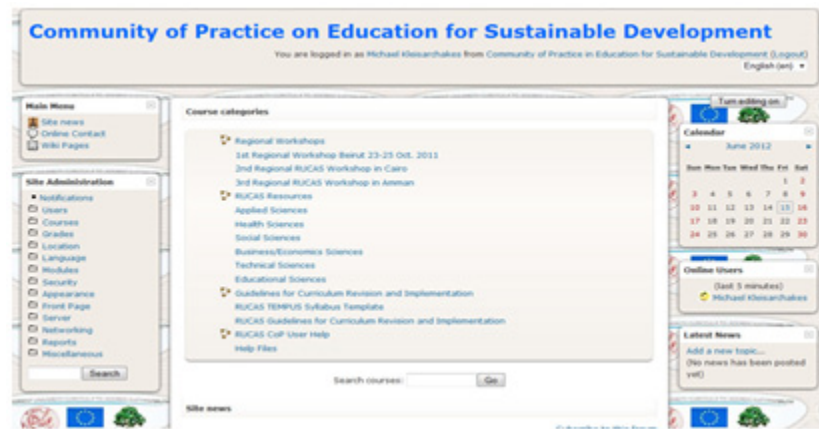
Community of Practice on Education for Sustainable Development

You are logged in as Michael Kleisarchakes from Community of Practice in Education for Sustainable Development (Logout)

English (en)

Main Menu
Site news
Online Contact
Wiki Pages

Site Administration
Notifications
Users
Courses
Grades
Location
Language
Modules
Security
Appearance
Front Page
Server
Networking
Reports
Miscellaneous

Search

Course categories

Regional Workshops
1st Regional Workshop Beirut 23-25 Oct. 2011
2nd Regional RUCAS Workshop in Cairo
3rd Regional RUCAS Workshop in Amman
RUCAS Resources
Applied Sciences
Health Sciences
Social Sciences
Business/Economics Sciences
Technical Sciences
Educational Sciences
Guidelines for Curriculum Revision and Implementation
RUCAS TEMPUS Syllabus Template
RUCAS Guidelines for Curriculum Revision and Implementation
RUCAS CoP User Help
Help Files

Search courses: Go

Site news

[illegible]

Turn editing on

Calendar
June 2012

| Sun | Mon | Tue | Wed | Thu | Fri | Sat |
|---|---|---|---|---|---|---|
| | | | | | 1 | 2 |
| 3 | 4 | 5 | 6 | 7 | 8 | 9 |
| 10 | 11 | 12 | 13 | 14 | 15 | 16 |
| 17 | 18 | 19 | 20 | 21 | 22 | 23 |
| 24 | 25 | 26 | 27 | 28 | 29 | 30 |

Online Users
(last 5 minutes)
Michael Kleisarchakes

Latest News
Add a new topic...
(No news has been posted yet)